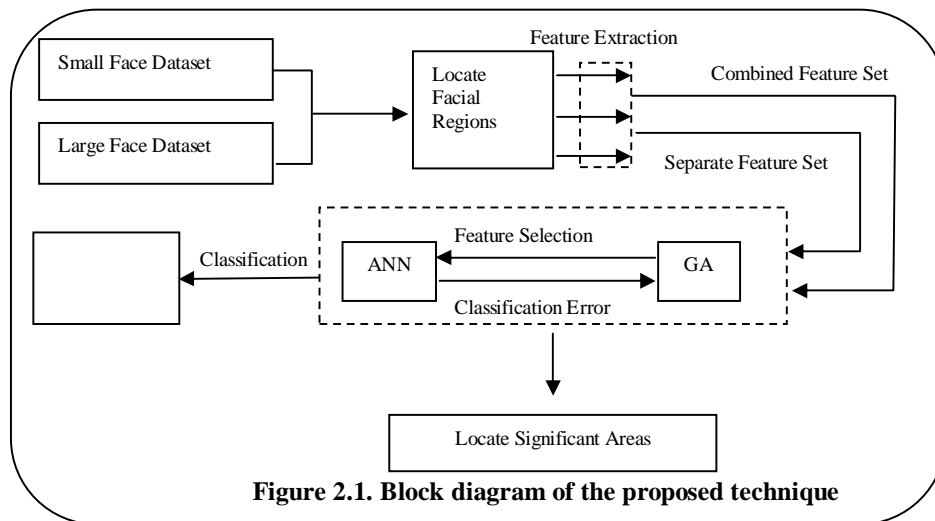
Small Face Dataset

Large Face Dataset

Locate Facial Regions

Feature Extraction

Combined Feature Set

Separate Feature Set

Classification

ANN

Feature Selection

GA

Classification Error

Locate Significant Areas

**Figure 2.1. Block diagram of the proposed technique**